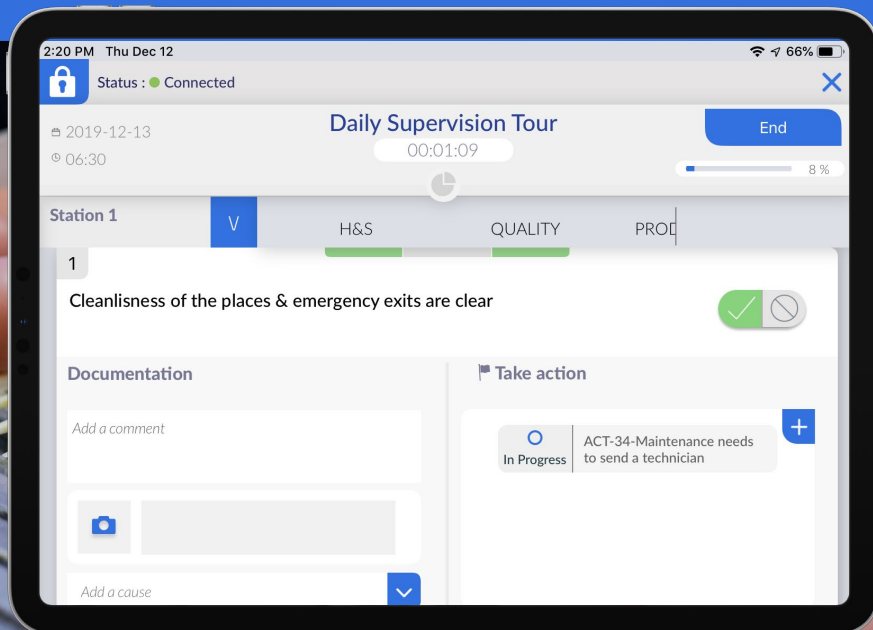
2:20 PM Thu Dec 12

66%

Status : Connected

2019-12-13

06:30

Daily Supervision Tour

00:01:09

End

8 %

Station 1

V

H&S

QUALITY

PROD

1

Cleanlisness of the places & emergency exits are clear

Documentation

Add a comment

Add a cause

Take action

+

In Progress

ACT-34-Maintenance needs to send a technician